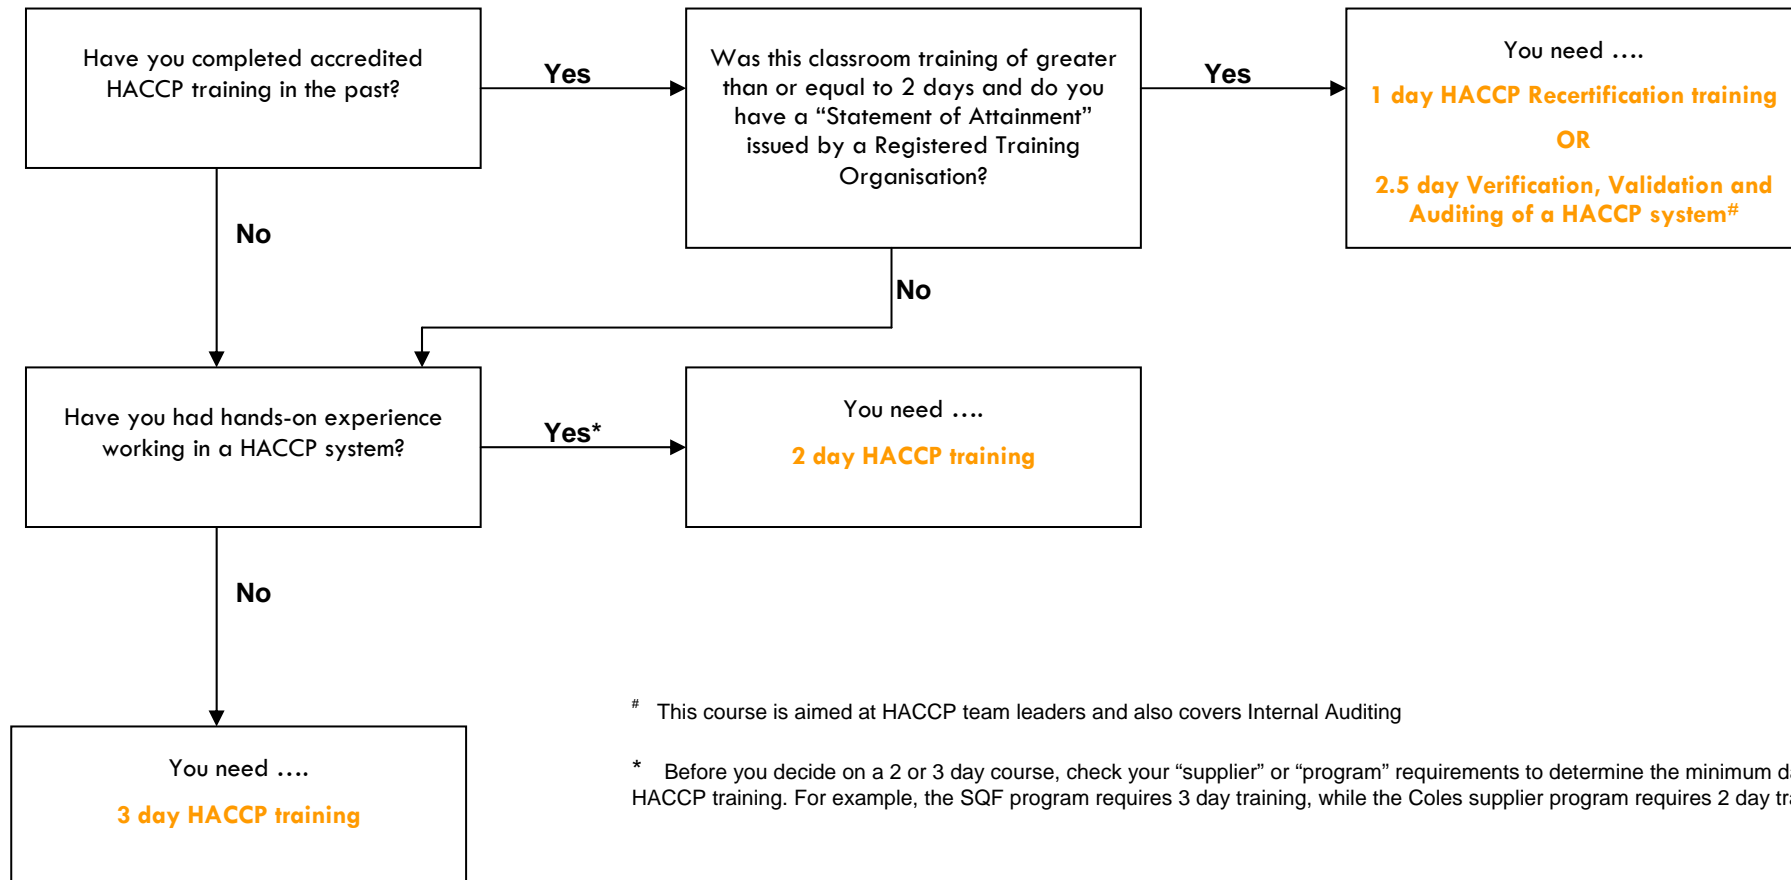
Have you completed accredited HACCP training in the past?

Yes

Was this classroom training of greater than or equal to 2 days and do you have a “Statement of Attainment” issued by a Registered Training Organisation?

Yes

You need ….

1 day HACCP Recertification training

OR

2.5 day Verification, Validation and Auditing of a HACCP system$^{\#}$

No

No

Have you had hands-on experience working in a HACCP system?

Yes*

You need ….

2 day HACCP training

No

You need ….

3 day HACCP training

$^{\#}$ This course is aimed at HACCP team leaders and also covers Internal Auditing

* Before you decide on a 2 or 3 day course, check your “supplier” or “program” requirements to determine the minimum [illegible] HACCP training. For example, the SQF program requires 3 day training, while the Coles supplier program requires 2 day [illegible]